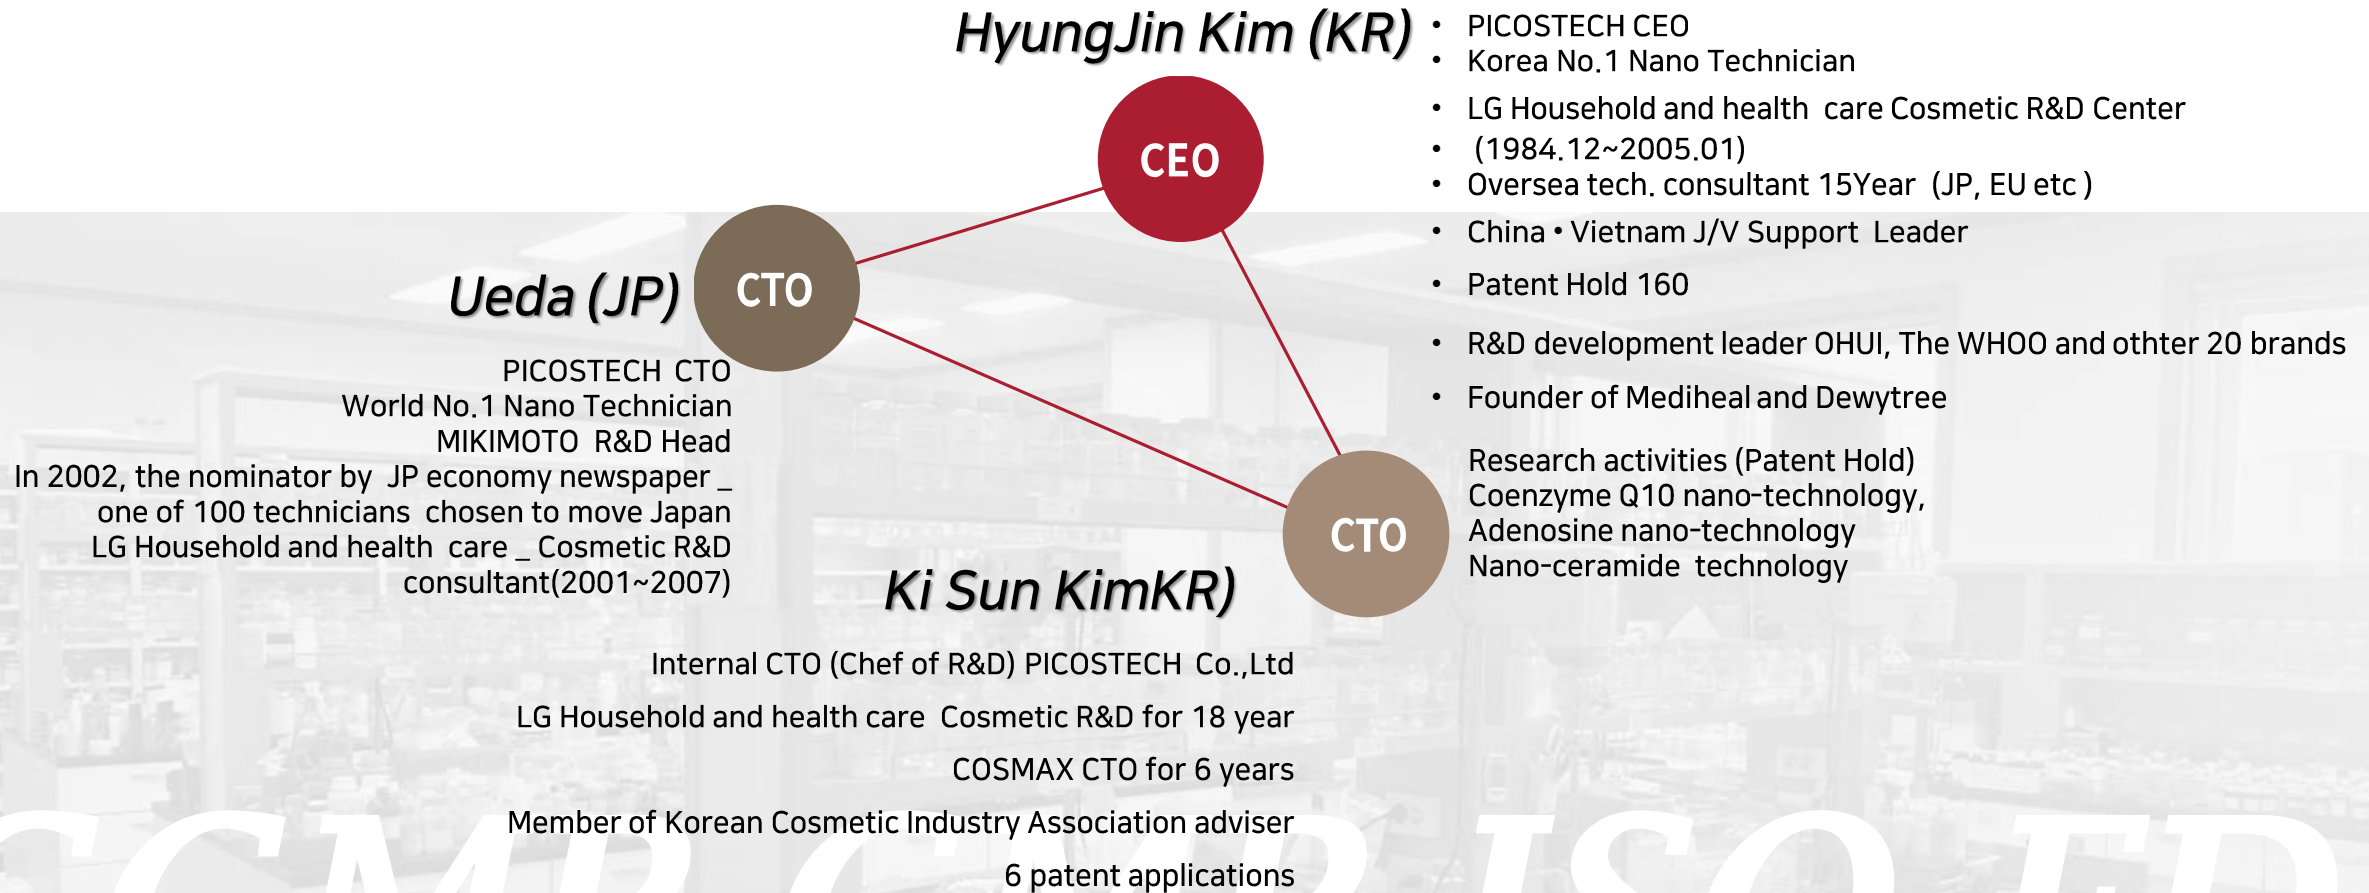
HyungJin Kim (KR)

CEO

- PICOSTECH CEO
- Korea No.1 Nano Technician
- LG Household and health care Cosmetic R&D Center
- (1984.12~2005.01)
- Oversea tech. consultant 15Year (JP, EU etc )
- China • Vietnam J/V Support Leader
- Patent Hold 160
- R&D development leader OHUI, The WHOO and othter 20 brands
- Founder of Mediheal and Dewytree

Ueda (JP)

CTO

PICOSTECH CTO
World No.1 Nano Technician
MIKIMOTO R&D Head
In 2002, the nominator by JP economy newspaper _ one of 100 technicians chosen to move Japan
LG Household and health care _ Cosmetic R&D consultant(2001~2007)

CTO

Research activities (Patent Hold)
Coenzyme Q10 nano-technology,
Adenosine nano-technology
Nano-ceramide technology

Ki Sun KimKR)

Internal CTO (Chef of R&D) PICOSTECH Co.,Ltd

LG Household and health care Cosmetic R&D for 18 year

COSMAX CTO for 6 years

Member of Korean Cosmetic Industry Association adviser

6 patent applications